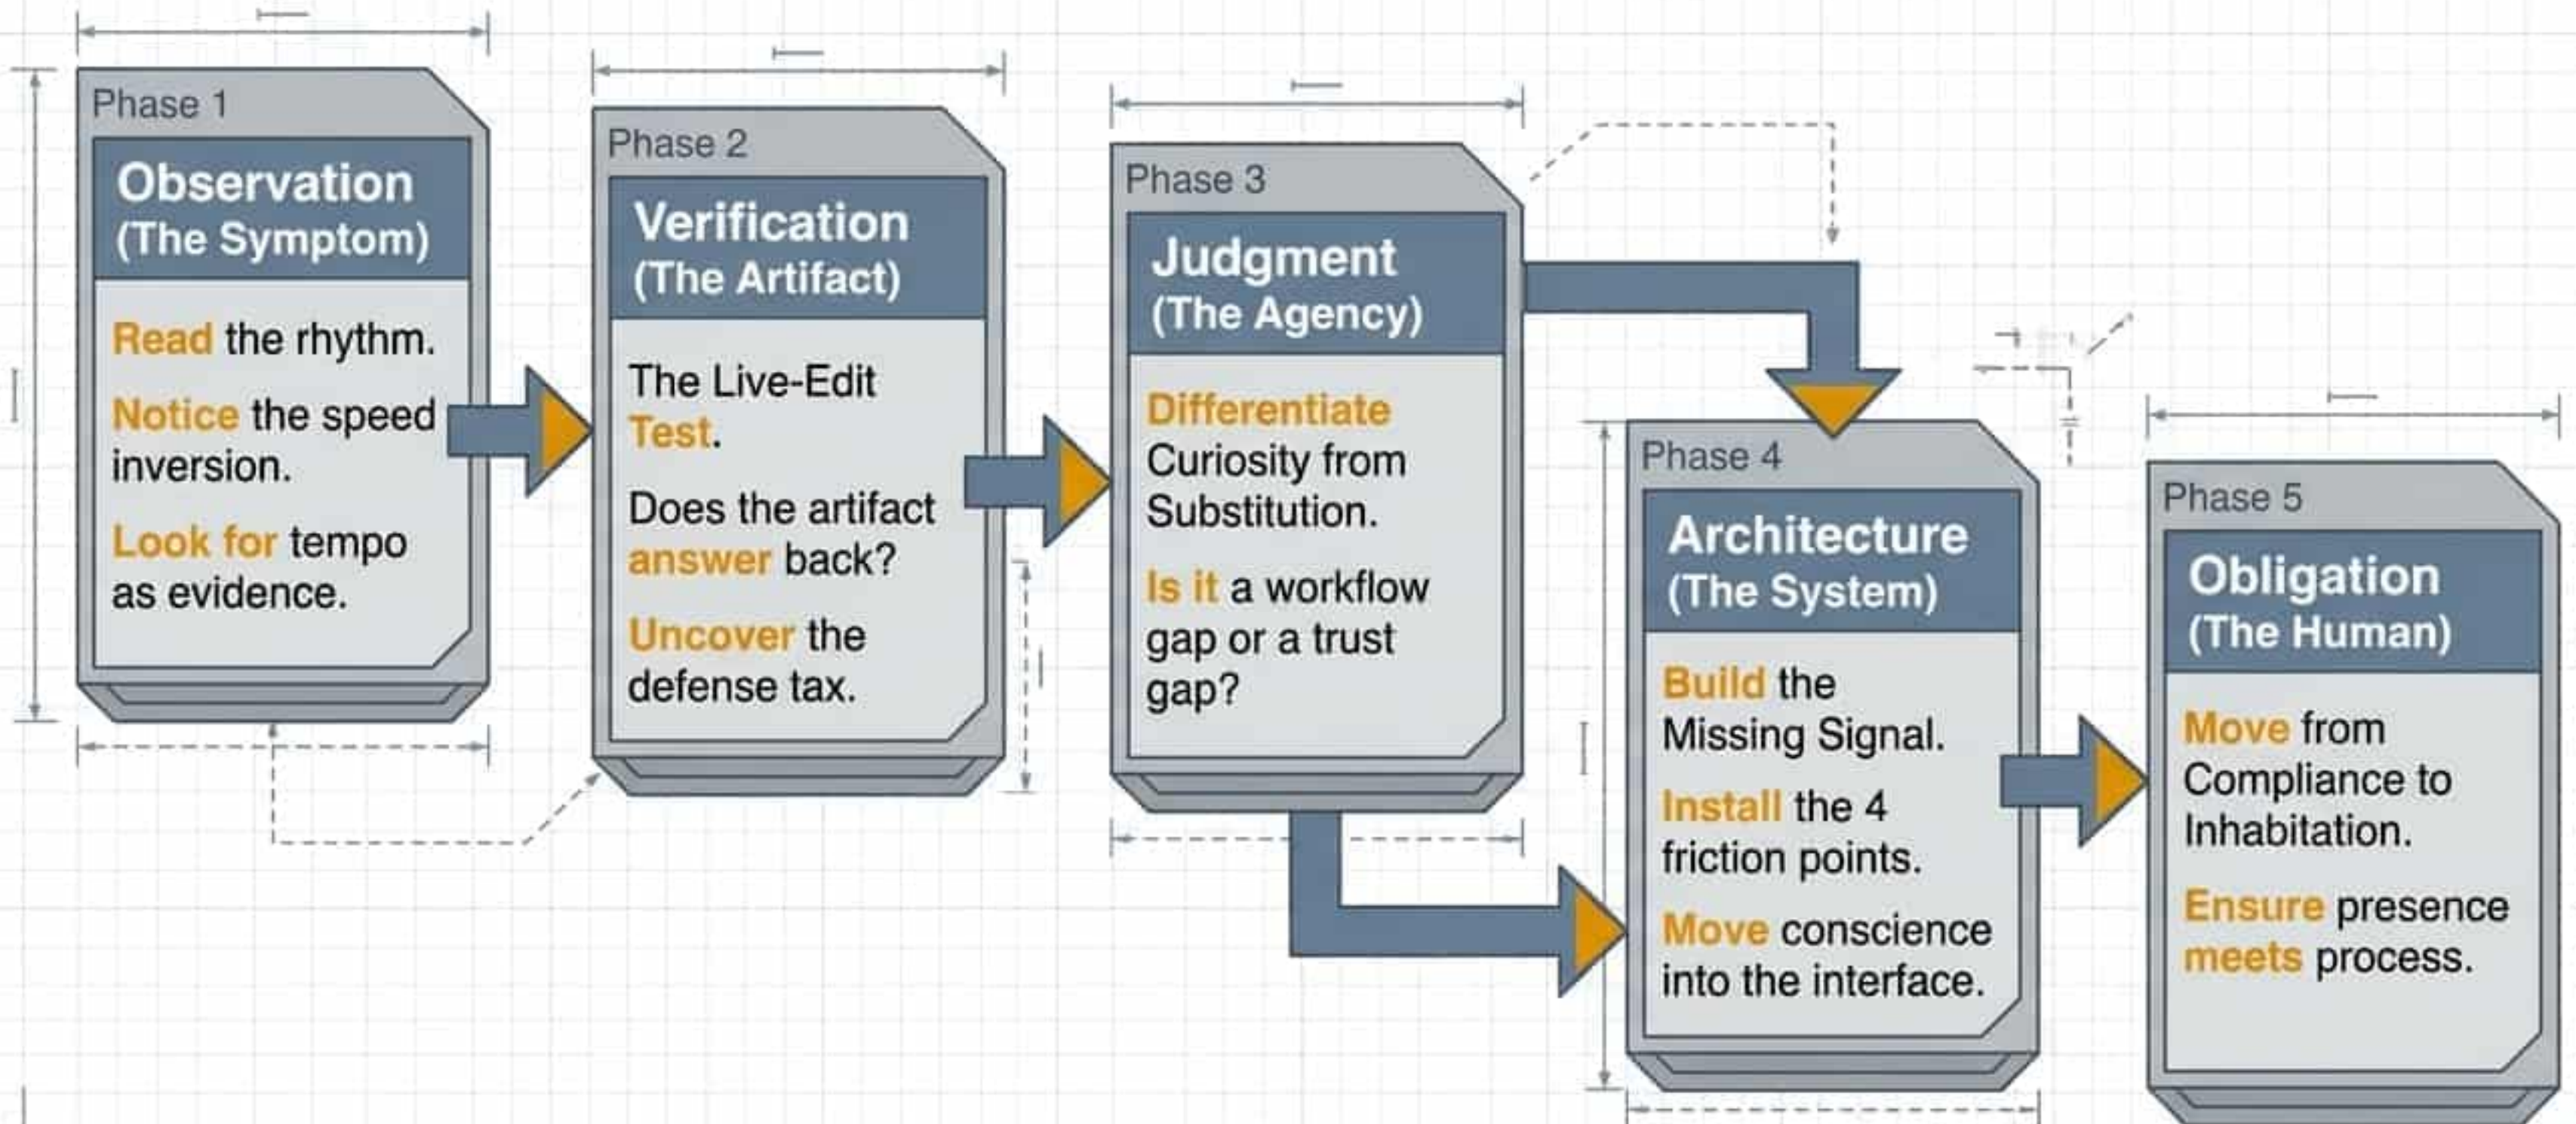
Phase 1

Observation (The Symptom)

Read the rhythm.

Notice the speed inversion.

Look for tempo as evidence.

Phase 2

Verification (The Artifact)

The Live-Edit Test.

Does the artifact answer back?

Uncover the defense tax.

Phase 3

Judgment (The Agency)

Differentiate Curiosity from Substitution.

Is it a workflow gap or a trust gap?

Phase 4

Architecture (The System)

Build the Missing Signal.

Install the 4 friction points.

Move conscience into the interface.

Phase 5

Obligation (The Human)

Move from Compliance to Inhabitation.

Ensure presence meets process.